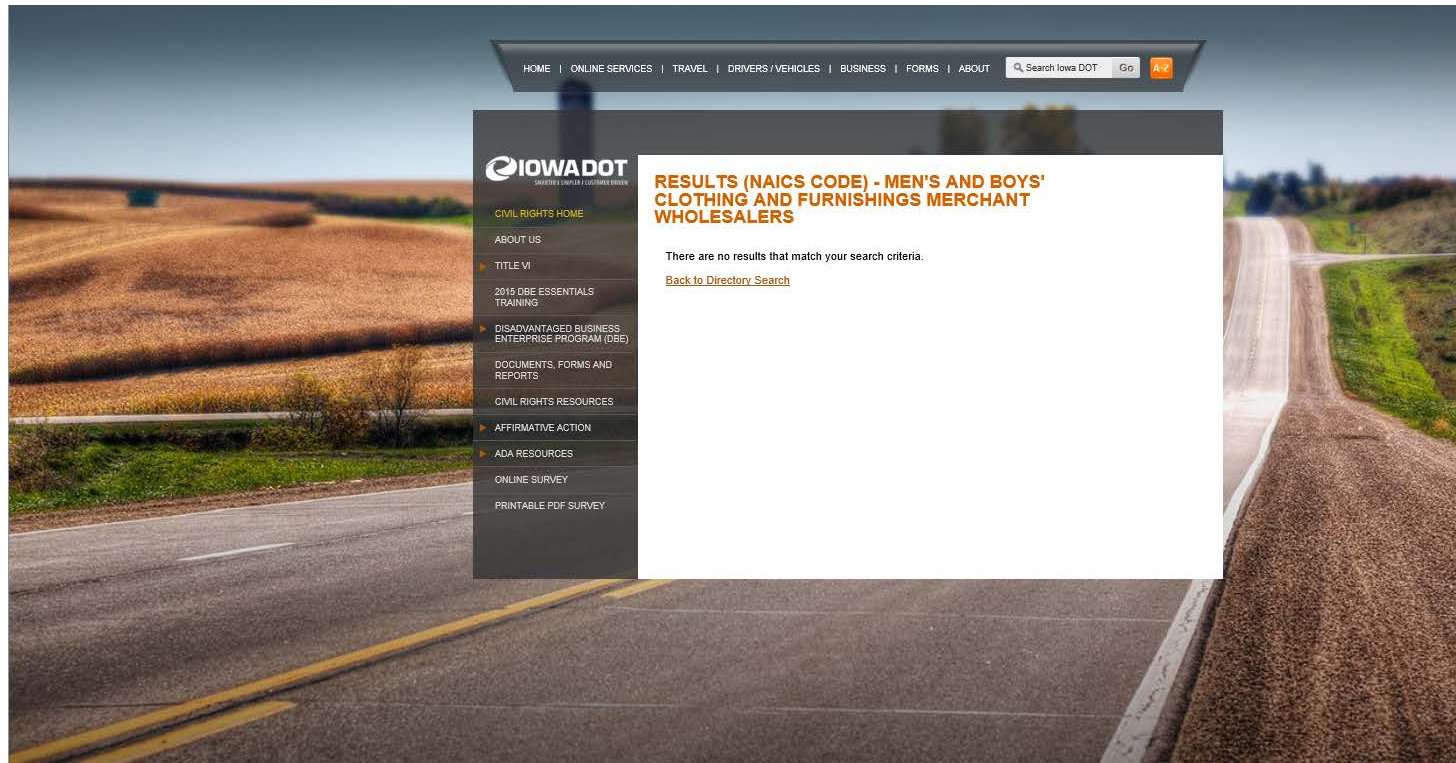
HOME | ONLINE SERVICES | TRAVEL | DRIVERS / VEHICLES | BUSINESS | FORMS | ABOUT

Search Iowa DOT Go A-Z

IOWADOT
SMARTER | SIMPLER | CUSTOMER DRIVEN

CIVIL RIGHTS HOME
ABOUT US
TITLE VI
2015 DBE ESSENTIALS TRAINING
DISADVANTAGED BUSINESS ENTERPRISE PROGRAM (DBE)
DOCUMENTS, FORMS AND REPORTS
CIVIL RIGHTS RESOURCES
AFFIRMATIVE ACTION
ADA RESOURCES
ONLINE SURVEY
PRINTABLE PDF SURVEY

RESULTS (NAICS CODE) - MEN'S AND BOYS' CLOTHING AND FURNISHINGS MERCHANT WHOLESALERS

There are no results that match your search criteria.

Back to Directory Search